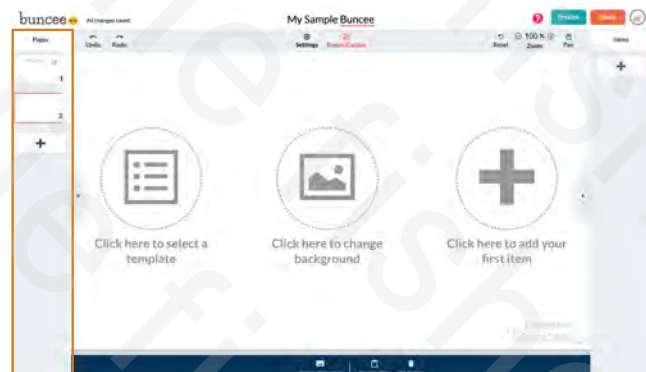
buncee All changes saved

My Sample Buncee

Preview Share

Pages

1

2

+

Undo Redo

Settings Reset Canvas

Reset 100 % Zoom Pan

Items

+

Click here to select a template

Click here to change background

Click here to add your first item